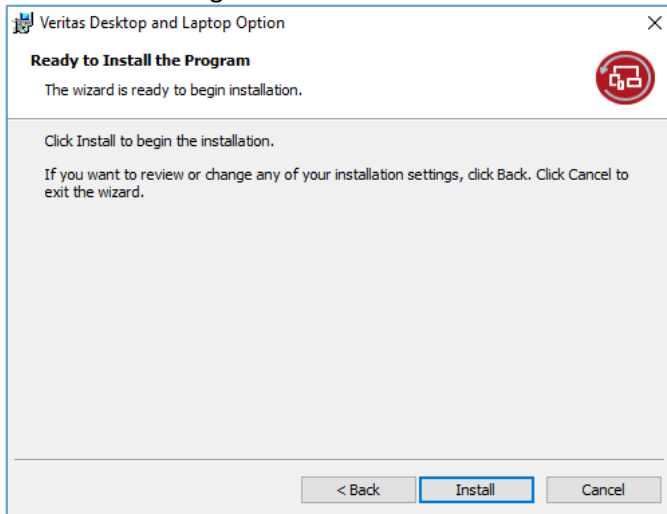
Veritas Desktop and Laptop Option

×

Ready to Install the Program

The wizard is ready to begin installation.

Click Install to begin the installation.

If you want to review or change any of your installation settings, click Back. Click Cancel to exit the wizard.

< Back

Install

Cancel